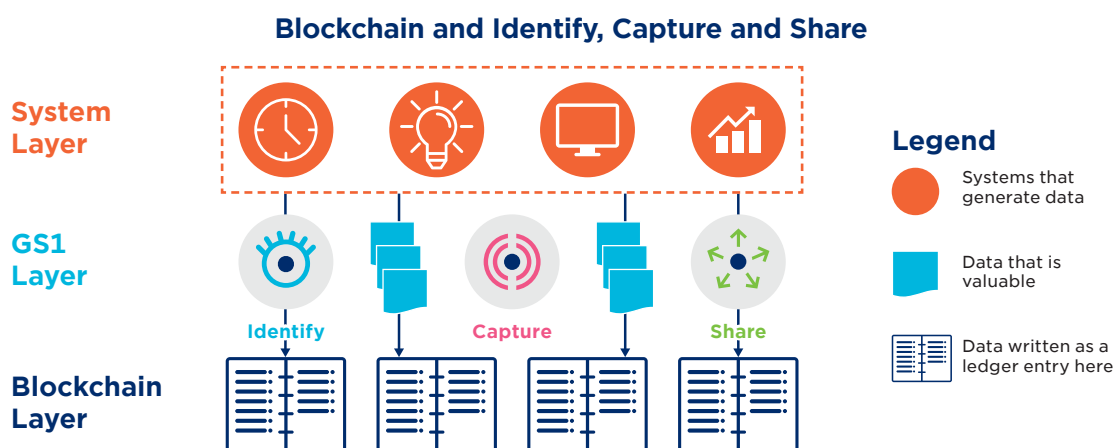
Blockchain and Identify, Capture and Share

System Layer

GS1 Layer

Identify

Capture

Share

Blockchain Layer

Legend

Systems that generate data

Data that is valuable

Data written as a ledger entry here